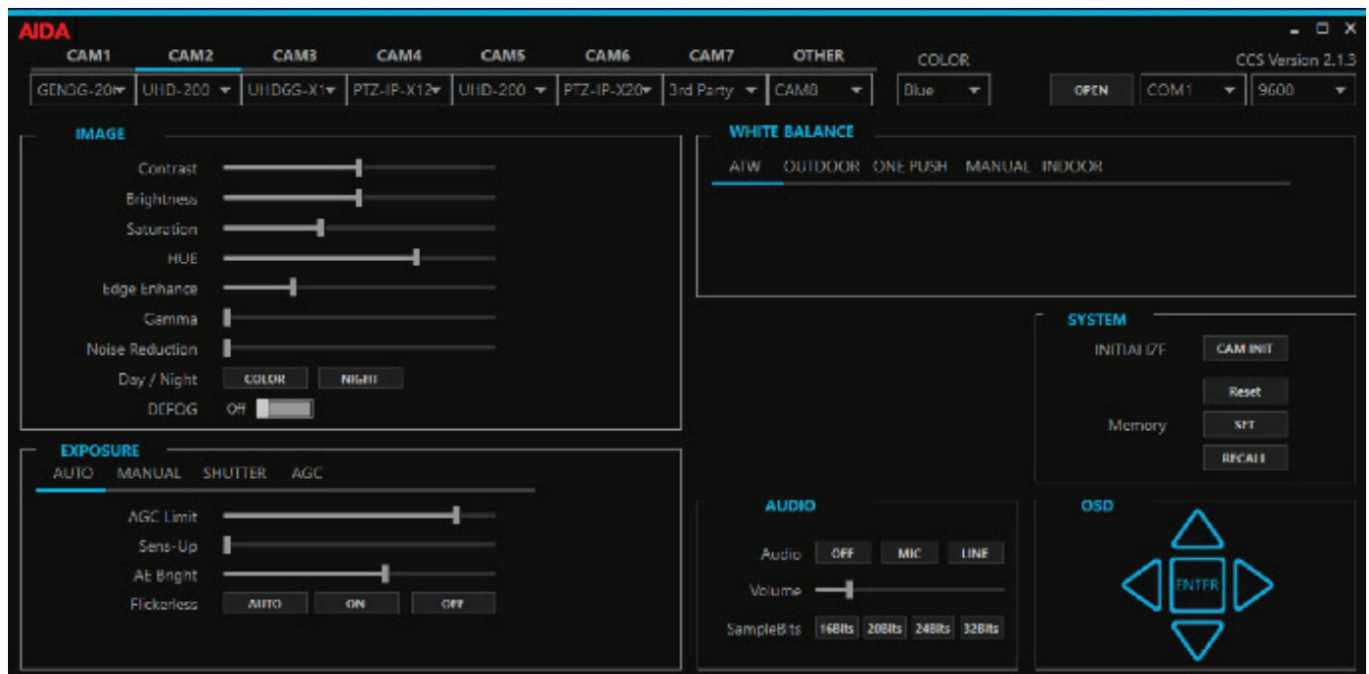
AIDA

CAM1 CAM2 CAM3 CAM4 CAM5 CAM6 CAM7 OTHER

COLOR

CCS Version 2.1.3

GENDG-20 UHD-200 UHDG-X1 PTZ-IP-X12 UHD-200 PTZ-IP-X20 3rd Party CAM8

Blue

OPEN COM1 9600

IMAGE

Contrast

Brightness

Saturation

HUE

Edge Enhance

Gamma

Noise Reduction

Day / Night COLOR NIGHT

DEFOG Off

WHITE BALANCE

ATW OUTDOOR ONE PUSH MANUAL INDOOR

SYSTEM

INITIALIZE CAM INIT

Reset

Memory SET

RECALL

EXPOSURE

AUTO MANUAL SHUTTER AGC

AGC Limit

Sens-Up

Ae Bright

Flickerless AUTO ON OFF

AUDIO

Audio OFF MIC LINE

Volume

SampleBits 16Bits 20Bits 24Bits 32Bits

OSD

ENTER